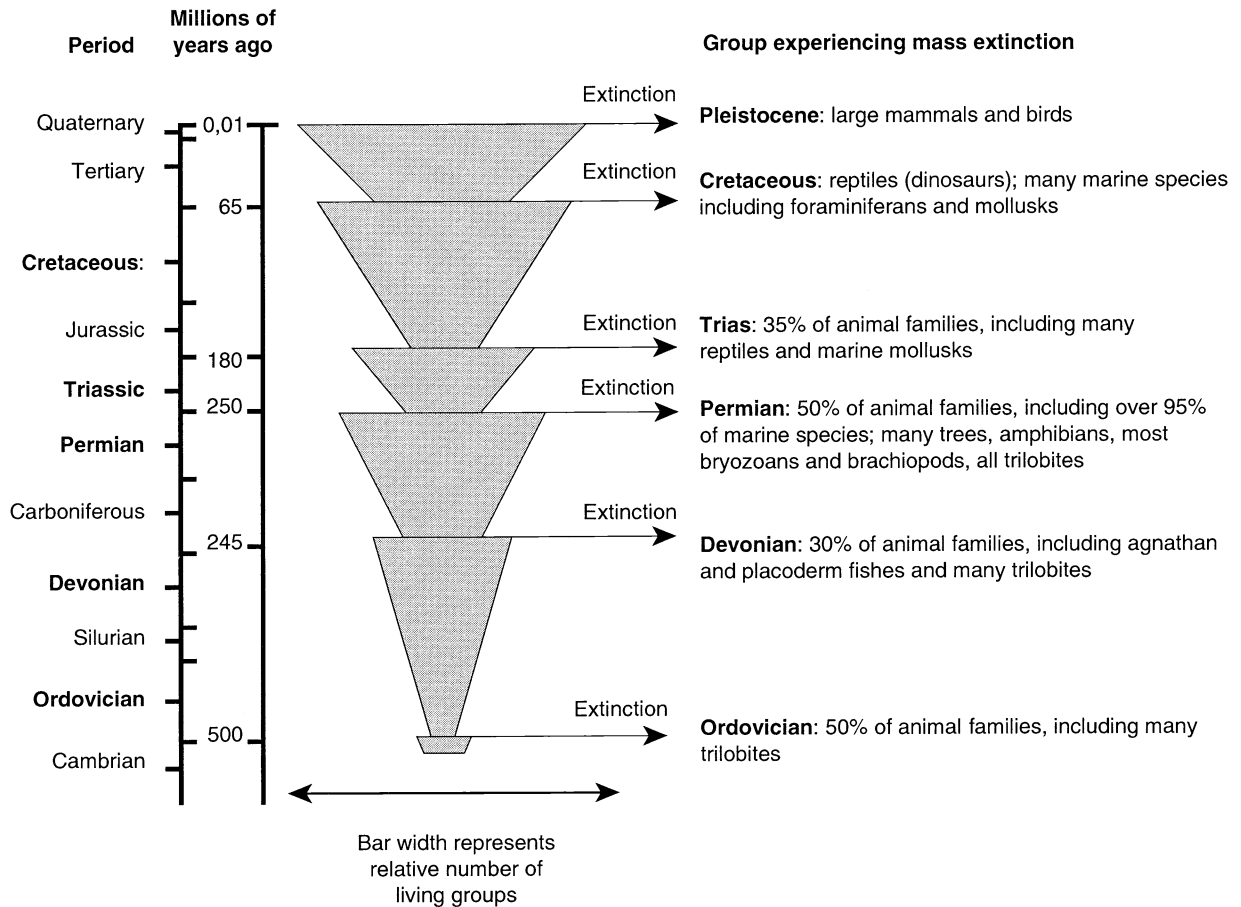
Period

Millions of years ago

Group experiencing mass extinction

Quaternary
Tertiary
Cretaceous:
Jurassic
Triassic
Permian
Carboniferous
Devonian
Silurian
Ordovician
Cambrian

0,01
65
180
250
245
500

Extinction

Pleistocene: large mammals and birds

Extinction

Cretaceous: reptiles (dinosaurs); many marine species including foraminiferans and mollusks

Extinction

Trias: 35% of animal families, including many reptiles and marine mollusks

Extinction

Permian: 50% of animal families, including over 95% of marine species; many trees, amphibians, most bryozoans and brachiopods, all trilobites

Extinction

Devonian: 30% of animal families, including agnathan and placoderm fishes and many trilobites

Extinction

Ordovician: 50% of animal families, including many trilobites

Bar width represents relative number of living groups